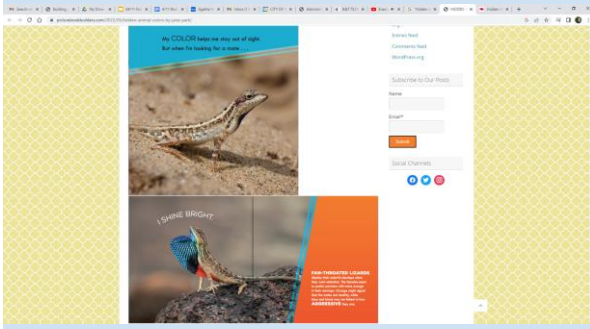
My COLOR helps me stay out of sight.
But when I'm looking for a mate . . .

I SHINE BRIGHT.

FAN-THROATED LIZARDS

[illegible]

AGGRESSIVE

Entries feed

Comments feed

WordPress.org

Subscribe to Our Posts

Name

Email*

Submit

Social Channels